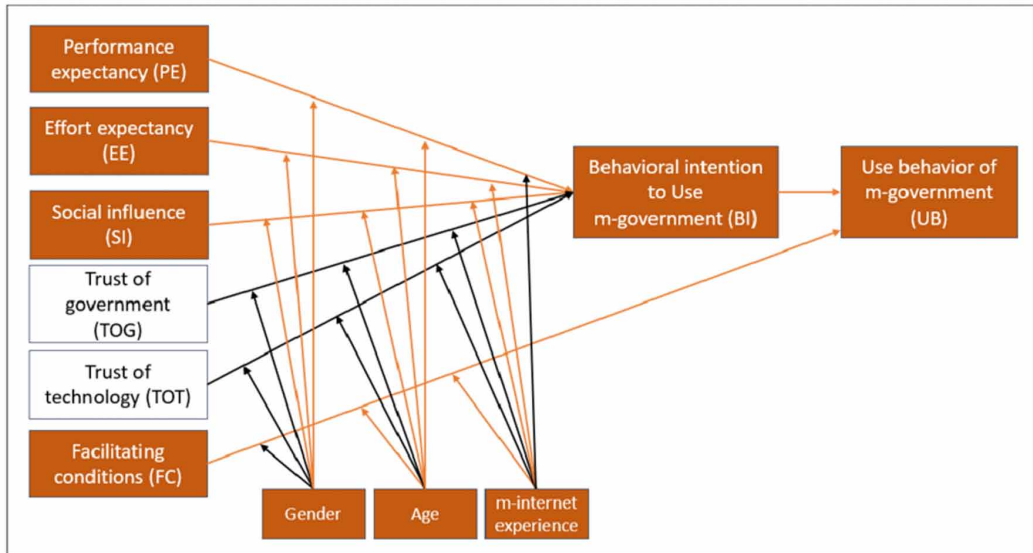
Performance expectancy (PE)

Effort expectancy (EE)

Social influence (SI)

Trust of government (TOG)

Trust of technology (TOT)

Facilitating conditions (FC)

Behavioral intention to Use m-government (BI)

Use behavior of m-government (UB)

Gender

Age

m-internet experience